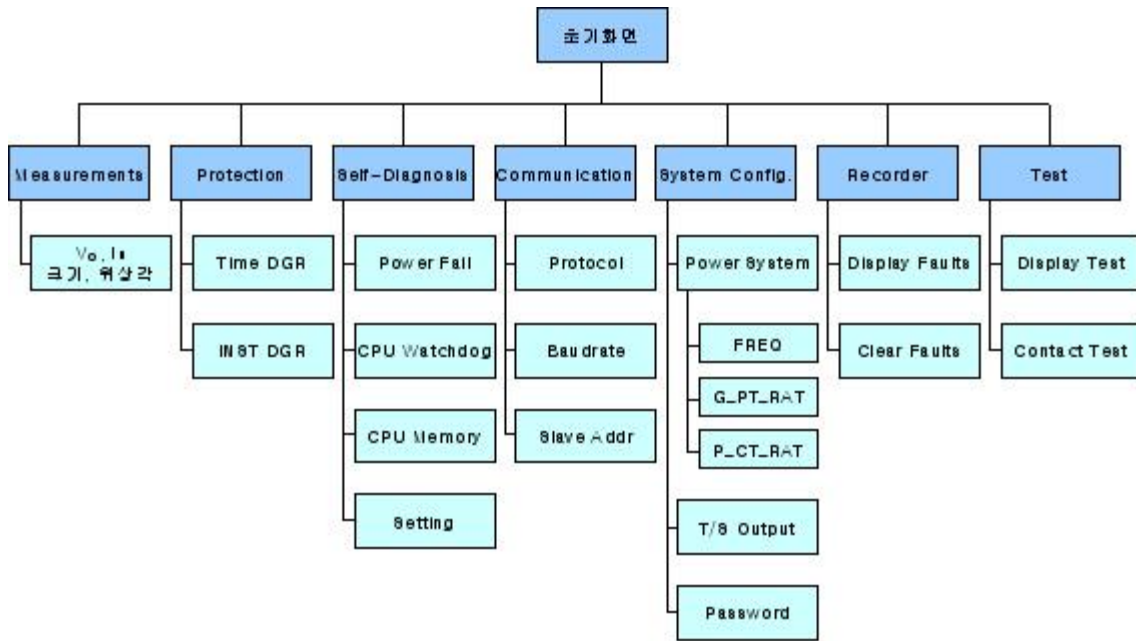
초기화면

Measurements

Vo, Io
크기, 위상각

Protection

Time DGR

INST DGR

Self-Diagnosis

Power Fail

CPU Watchdog

CPU Memory

Setting

Communication

Protocol

Baudrate

Slave Addr

System Config.

Power System

FREQ

G_PT_RAT

P_CT_RAT

T/S Output

Password

Recorder

Display Faults

Clear Faults

Test

Display Test

Contact Test